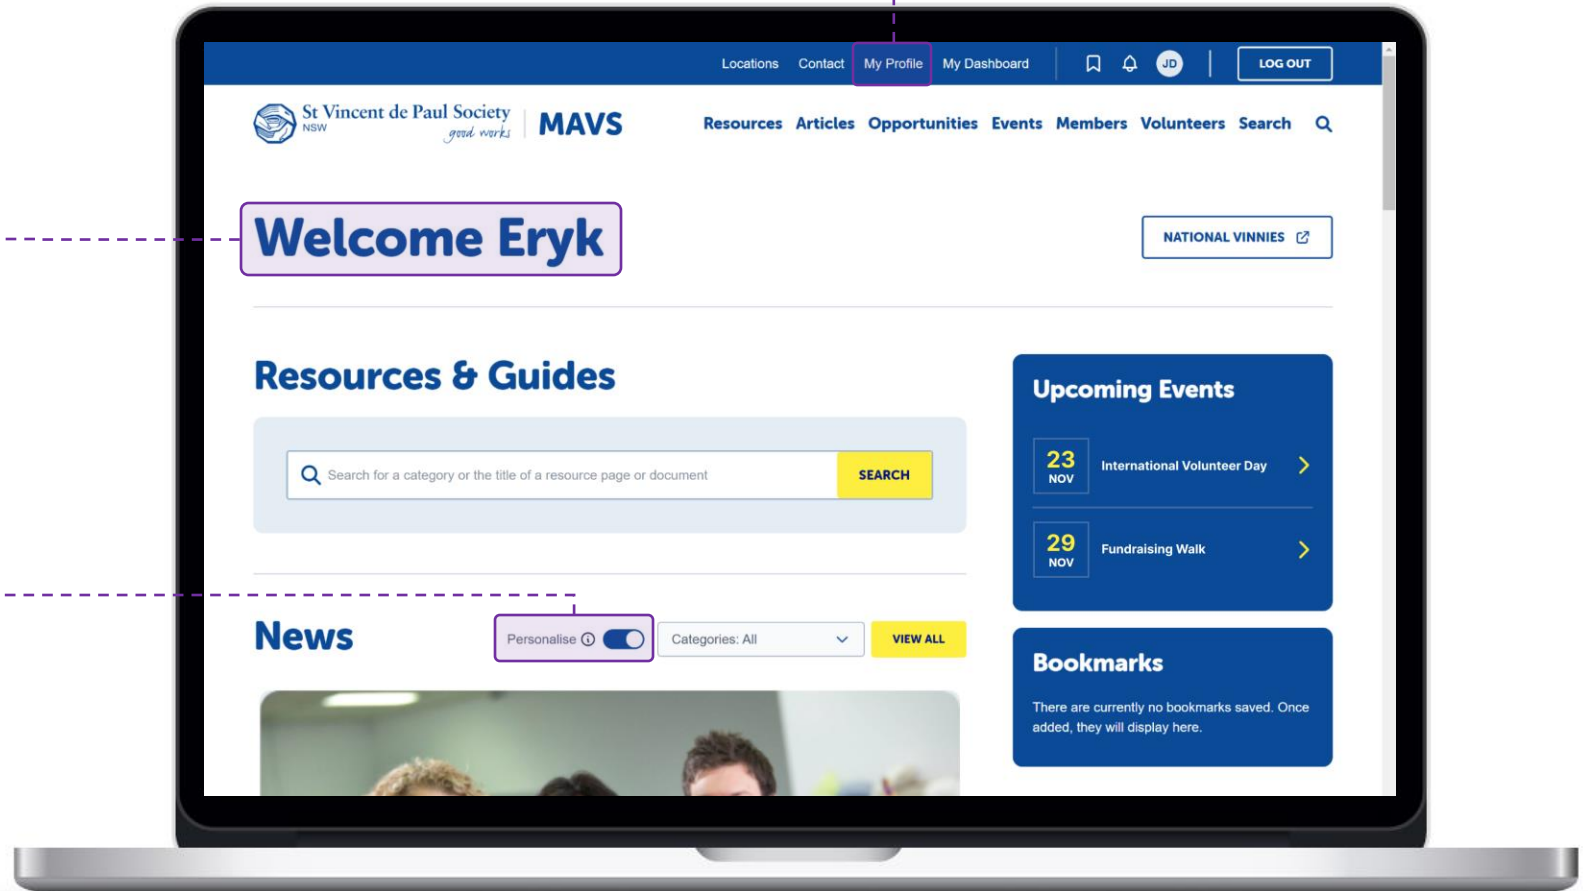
Locations Contact My Profile My Dashboard JD LOG OUT

St Vincent de Paul Society NSW good works MAVS

Resources Articles Opportunities Events Members Volunteers Search

Welcome Eryk

NATIONAL VINNIES

Resources & Guides

Search for a category or the title of a resource page or document SEARCH

News

Personalise Categories: All VIEW ALL

Upcoming Events

23 NOV International Volunteer Day

29 NOV Fundraising Walk

Bookmarks

There are currently no bookmarks saved. Once added, they will display here.